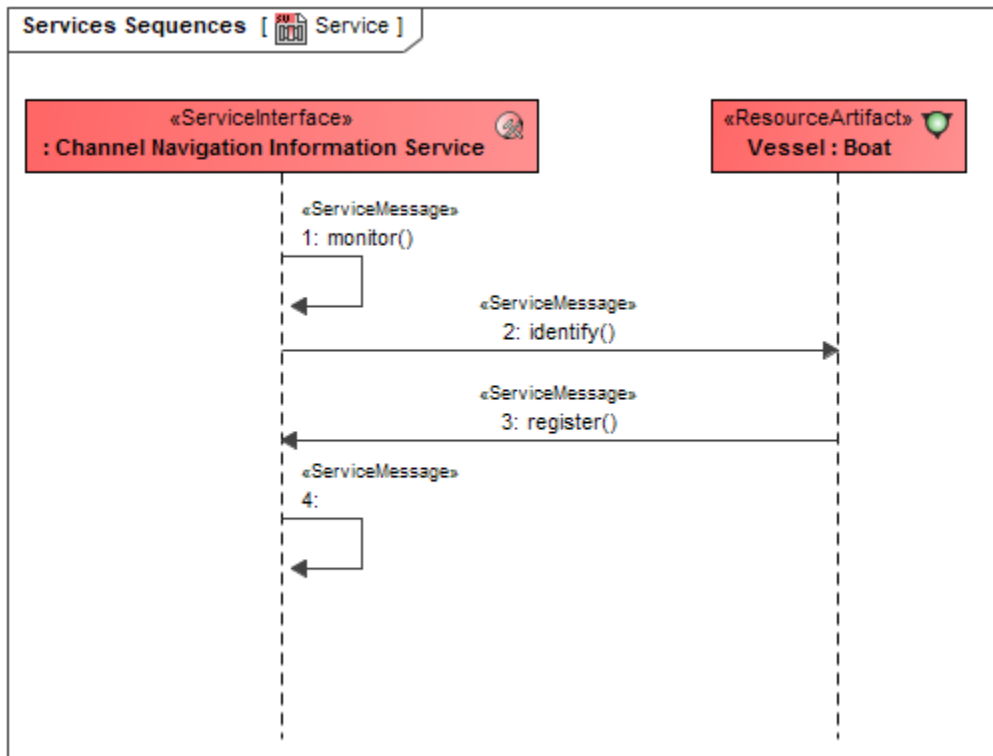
Services Sequences [ Service ]

«ServiceInterface»
: Channel Navigation Information Service

«ResourceArtifact»
Vessel : Boat

«ServiceMessage»
1: monitor()

«ServiceMessage»
2: identify()

«ServiceMessage»
3: register()

«ServiceMessage»
4: